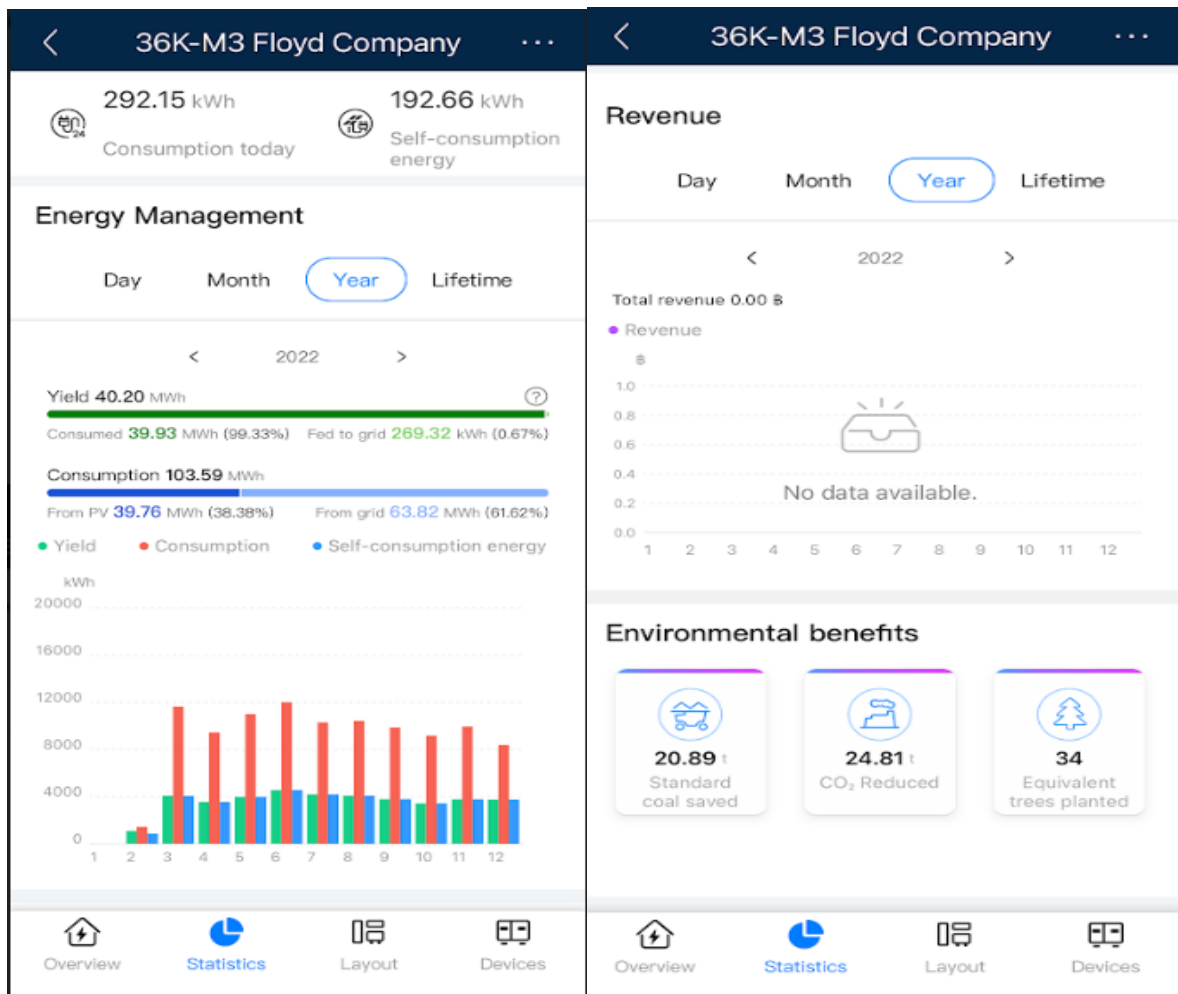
< 36K-M3 Floyd Company ···

292.15 kWh
Consumption today

192.66 kWh
Self-consumption energy

Energy Management

Day Month Year Lifetime

< 2022 >

Yield 40.20 MWh ?
Consumed 39.93 MWh (99.33%) Fed to grid 269.32 kWh (0.67%)

Consumption 103.59 MWh
From PV 39.76 MWh (38.38%) From grid 63.82 MWh (61.62%)

Yield Consumption Self-consumption energy

kWh
20000
16000
12000
8000
4000
0
1 2 3 4 5 6 7 8 9 10 11 12

Overview Statistics Layout Devices

< 36K-M3 Floyd Company ···

Revenue

Day Month Year Lifetime

< 2022 >

Total revenue 0.00 ฿

Revenue

฿
1.0
0.8
0.6
0.4
0.2
0.0
No data available.
1 2 3 4 5 6 7 8 9 10 11 12

Environmental benefits

20.89 t
Standard coal saved

24.81 t
$CO_2$ Reduced

34
Equivalent trees planted

Overview Statistics Layout Devices